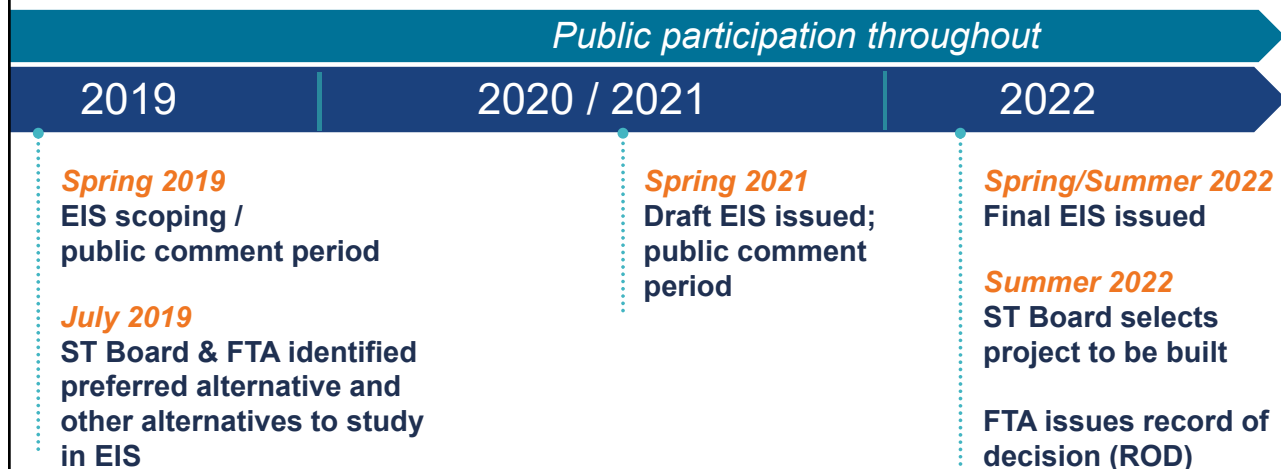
Public participation throughout

2019

2020 / 2021

2022

Spring 2019
EIS scoping / public comment period

July 2019
ST Board & FTA identified preferred alternative and other alternatives to study in EIS

Spring 2021
Draft EIS issued; public comment period

Spring/Summer 2022
Final EIS issued

Summer 2022
ST Board selects project to be built

FTA issues record of decision (ROD)